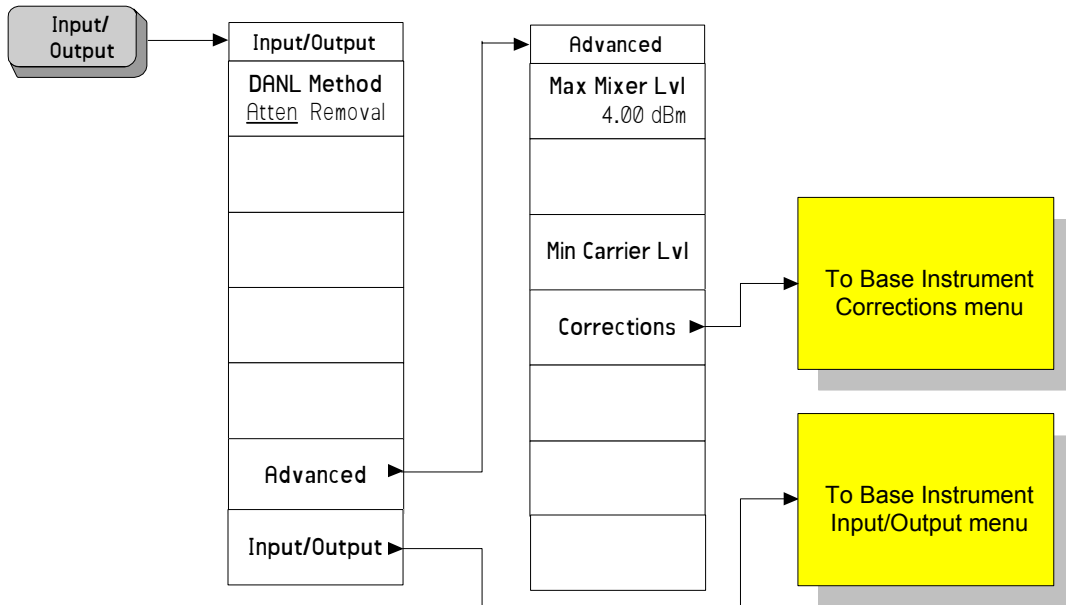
Input/
Output

Input/Output

DANL Method
Atten Removal

Advanced

Input/Output

Advanced

Max Mixer Lvl
4.00 dBm

Min Carrier Lvl

Corrections

To Base Instrument
Corrections menu

To Base Instrument
Input/Output menu